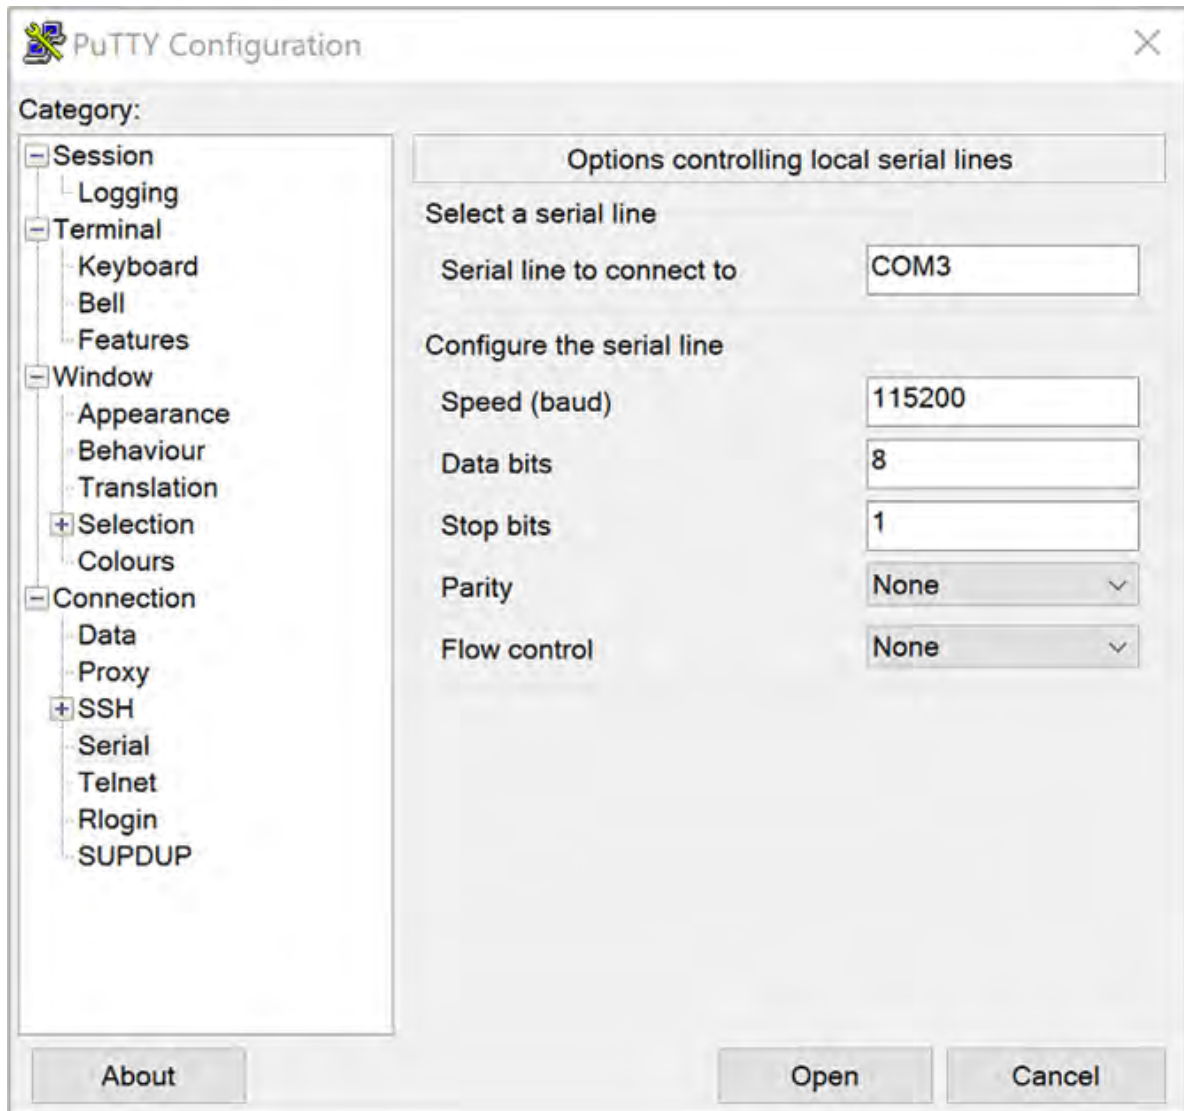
PuTTY Configuration

Category:

Session
Logging
Terminal
Keyboard
Bell
Features
Window
Appearance
Behaviour
Translation
Selection
Colours
Connection
Data
Proxy
SSH
Serial
Telnet
Rlogin
SUPDUP

Options controlling local serial lines

Select a serial line

Serial line to connect to COM3

Configure the serial line

Speed (baud) 115200

Data bits 8

Stop bits 1

Parity None

Flow control None

About

Open

Cancel